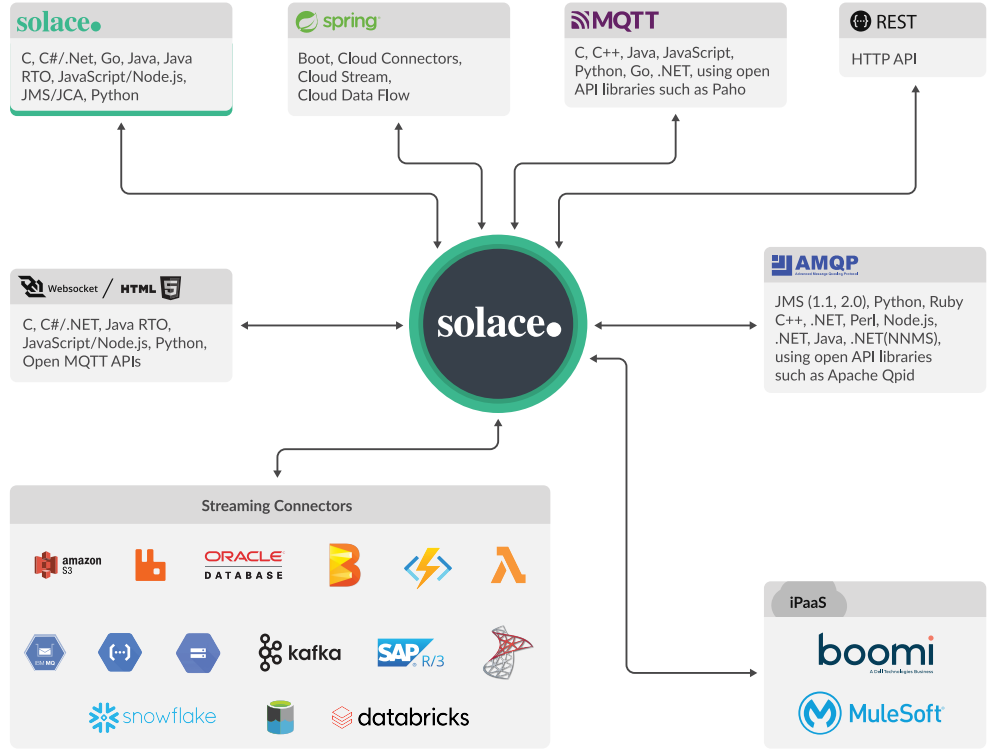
solace.

C, C#/.Net, Go, Java, Java RTO, JavaScript/Node.js, JMS/JCA, Python

spring

Boot, Cloud Connectors, Cloud Stream, Cloud Data Flow

MQTT

C, C++, Java, JavaScript, Python, Go, .NET, using open API libraries such as Paho

REST

HTTP API

Websocket / HTML 5

C, C#/.NET, Java RTO, JavaScript/Node.js, Python, Open MQTT APIs

solace.

AMQP
Advanced Message Queuing Protocol

JMS (1.1, 2.0), Python, Ruby C++, .NET, Perl, Node.js, .NET, Java, .NET(NNMS), using open API libraries such as Apache Qpid

Streaming Connectors

amazon S3

ORACLE DATABASE

IBM MQ

kafka

SAP R/3

snowflake

databricks

iPaaS

boomi
A Dell Technologies Business

MuleSoft